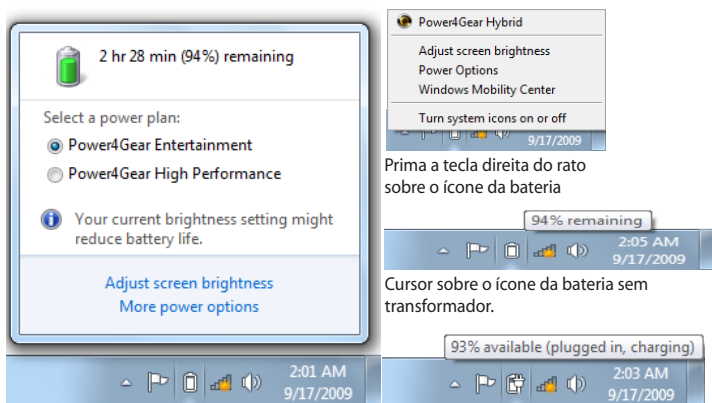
2 hr 28 min (94%) remaining

Select a power plan:

Power4Gear Entertainment

Power4Gear High Performance

Your current brightness setting might reduce battery life.

Adjust screen brightness

More power options

2:01 AM
9/17/2009

Power4Gear Hybrid

Adjust screen brightness

Power Options

Windows Mobility Center

Turn system icons on or off

9/17/2009

Prima a tecla direita do rato sobre o ícone da bateria

94% remaining

2:05 AM
9/17/2009

Cursor sobre o ícone da bateria sem transformador.

93% available (plugged in, charging)

2:03 AM
9/17/2009